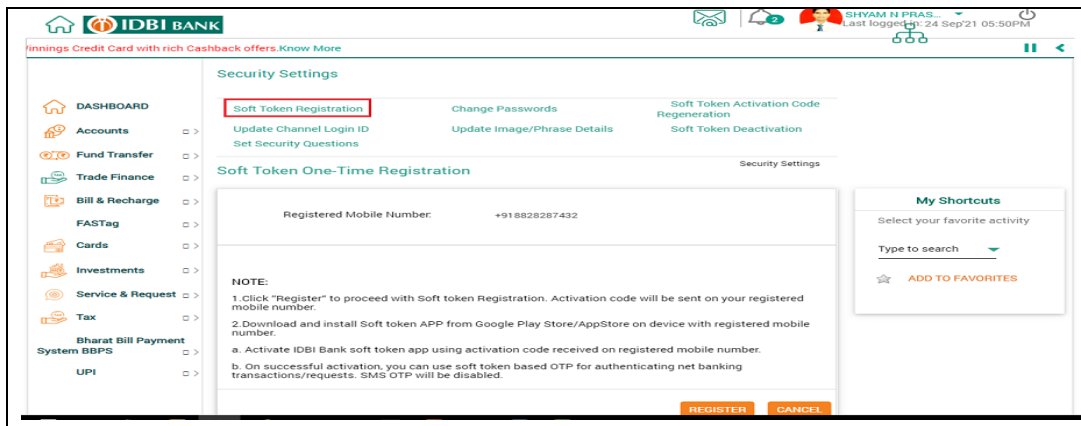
IDBI BANK

2

SHYAM N PRAS...
Last logged in: 24 Sep'21 05:50PM

/innings Credit Card with rich Cashback offers.Know More

Security Settings

DASHBOARD
Accounts
Fund Transfer
Trade Finance
Bill & Recharge
FASTag
Cards
Investments
Service & Request
Tax
Bharat Bill Payment System BBPS
UPI

Soft Token Registration
Change Passwords
Soft Token Activation Code Regeneration
Update Channel Login ID
Update Image/Phrase Details
Soft Token Deactivation
Set Security Questions

Security Settings

Soft Token One-Time Registration

Registered Mobile Number: +918828287432

NOTE:

1.Click "Register" to proceed with Soft token Registration. Activation code will be sent on your registered mobile number.

2.Download and install Soft token APP from Google Play Store/AppStore on device with registered mobile number.

a. Activate IDBI Bank soft token app using activation code received on registered mobile number.

b. On successful activation, you can use soft token based OTP for authenticating net banking transactions/requests. SMS OTP will be disabled.

REGISTER
CANCEL

My Shortcuts
Select your favorite activity
Type to search
ADD TO FAVORITES